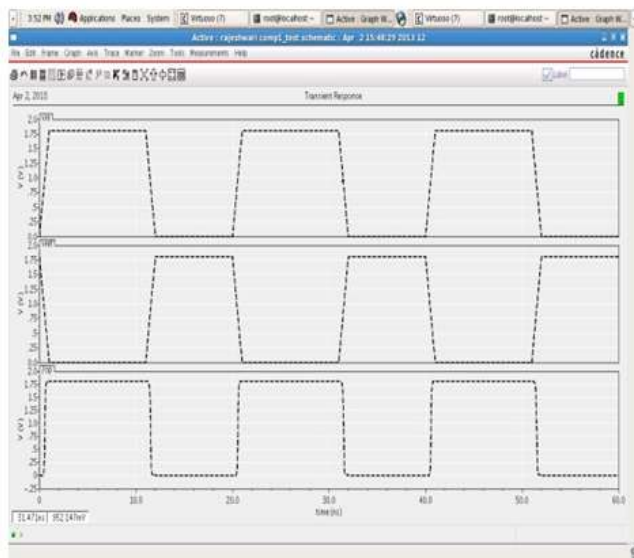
3:52 PM Applications Places System Virtuoso (7) root@localhost:~ Active: Graph W... Virtuoso (7) root@localhost:~ Active: Graph W...

Active : rajeshwari comp1_test schematic : Apr 2 15:48:29 2013 12

File Edit Frame Graph Axis Trace Marker Zoom Tools Measurements Help

cādence

Label

Apr 2, 2013

Transient Responce

2.0 /OUT

1.75

1.5

1.25

1.0

.75

.5

.25

0.0

V (V)

2.0 /INP1

1.75

1.5

1.25

1.0

.75

.5

.25

0.0

V (V)

2.0 /INP2

1.75

1.5

1.25

1.0

.75

.5

.25

0.0

-.25

V (V)

0

10.0

20.0

30.0

40.0

50.0

60.0

time (ns)

51.471(ns) 952.147mV